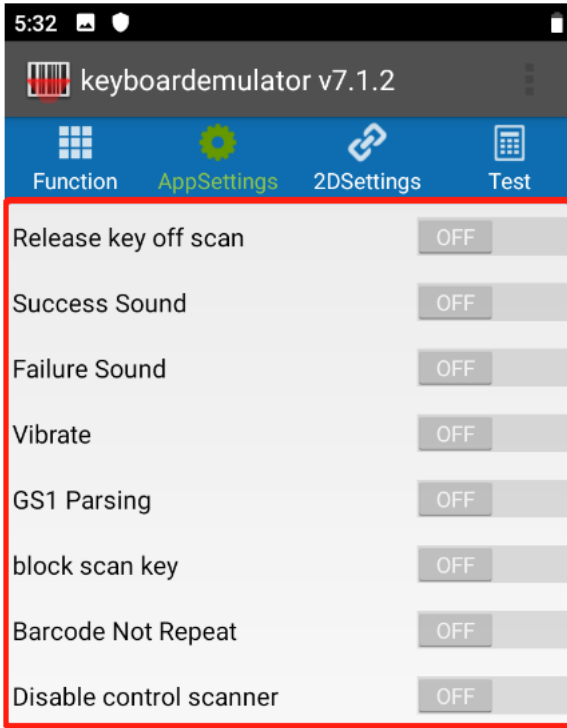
5:32

keyboardemulator v7.1.2

Function
AppSettings
2DSettings
Test

Release key off scan
OFF

Success Sound
OFF

Failure Sound
OFF

Vibrate
OFF

GS1 Parsing
OFF

block scan key
OFF

Barcode Not Repeat
OFF

Disable control scanner
OFF